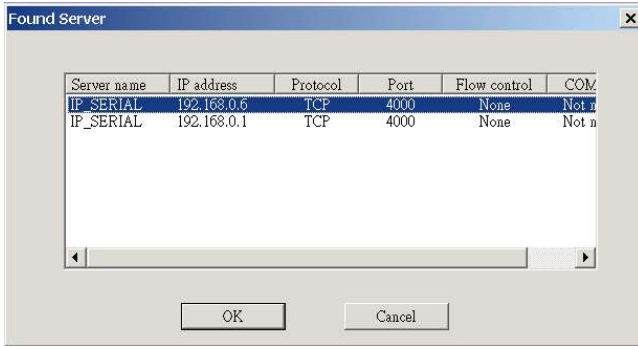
Found Server

| Server name | IP address | Protocol | Port | Flow control | COM |
|---|---|---|---|---|---|
| IP_SERIAL | 192.168.0.6 | TCP | 4000 | None | Not n |
| IP_SERIAL | 192.168.0.1 | TCP | 4000 | None | Not n |

OK

Cancel